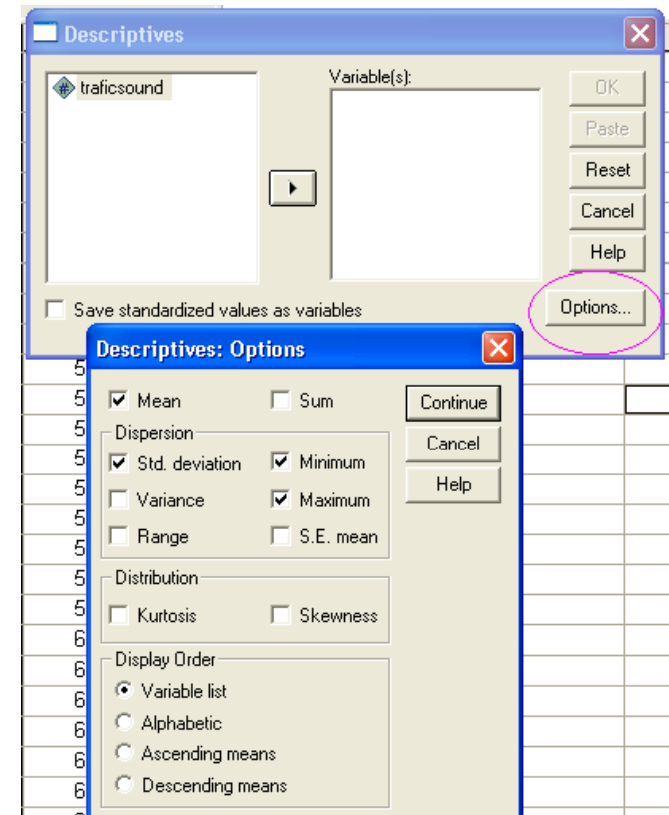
Descriptives

traficsound

Variable(s):

OK
Paste
Reset
Cancel
Help

Save standardized values as variables

Options...

5
5
5
5
5
5
5
5
5
6
6
6
6
6
6

Descriptives: Options

Mean
Sum

Continue
Cancel
Help

Dispersion
Std. deviation
Minimum
Variance
Maximum
Range
S.E. mean

Distribution
Kurtosis
Skewness

Display Order
Variable list
Alphabetic
Ascending means
Descending means